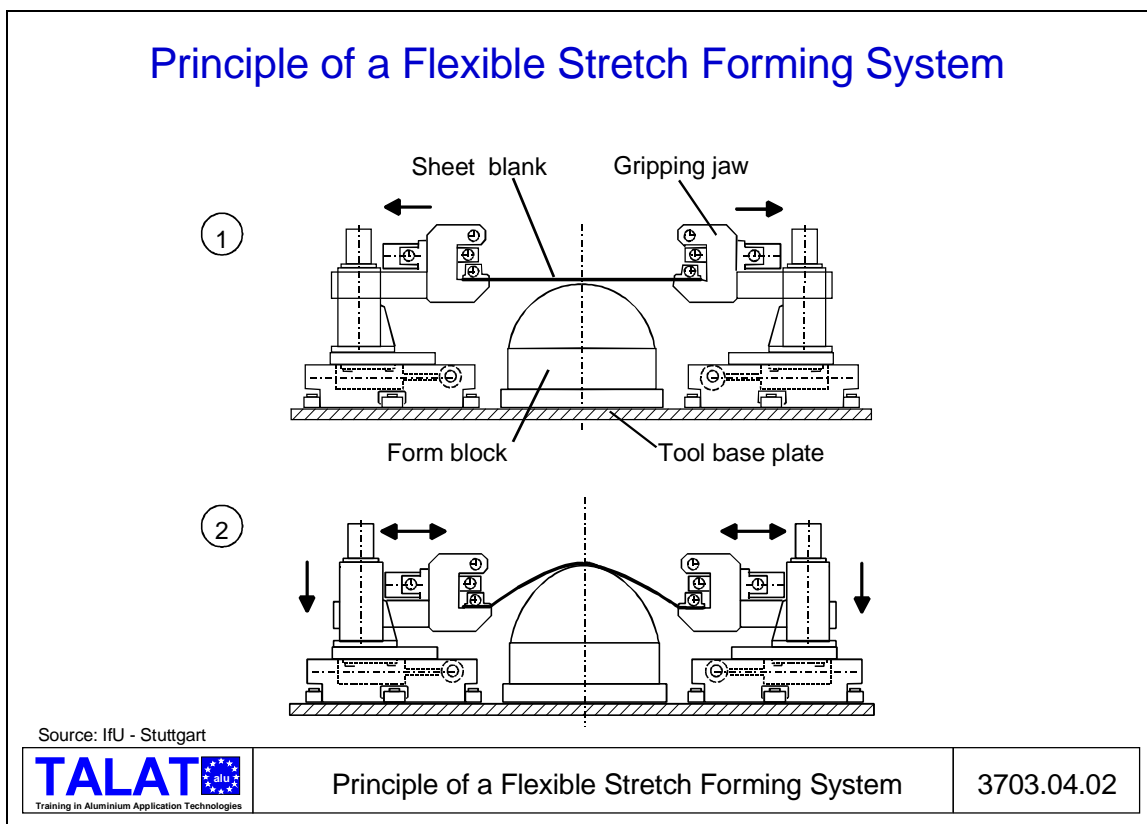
Principle of a Flexible Stretch Forming System

Sheet blank
Gripping jaw

1

Form block
Tool base plate

2

Source: IfU - Stuttgart

TALAT alu
Training in Aluminium Application Technologies

Principle of a Flexible Stretch Forming System

3703.04.02